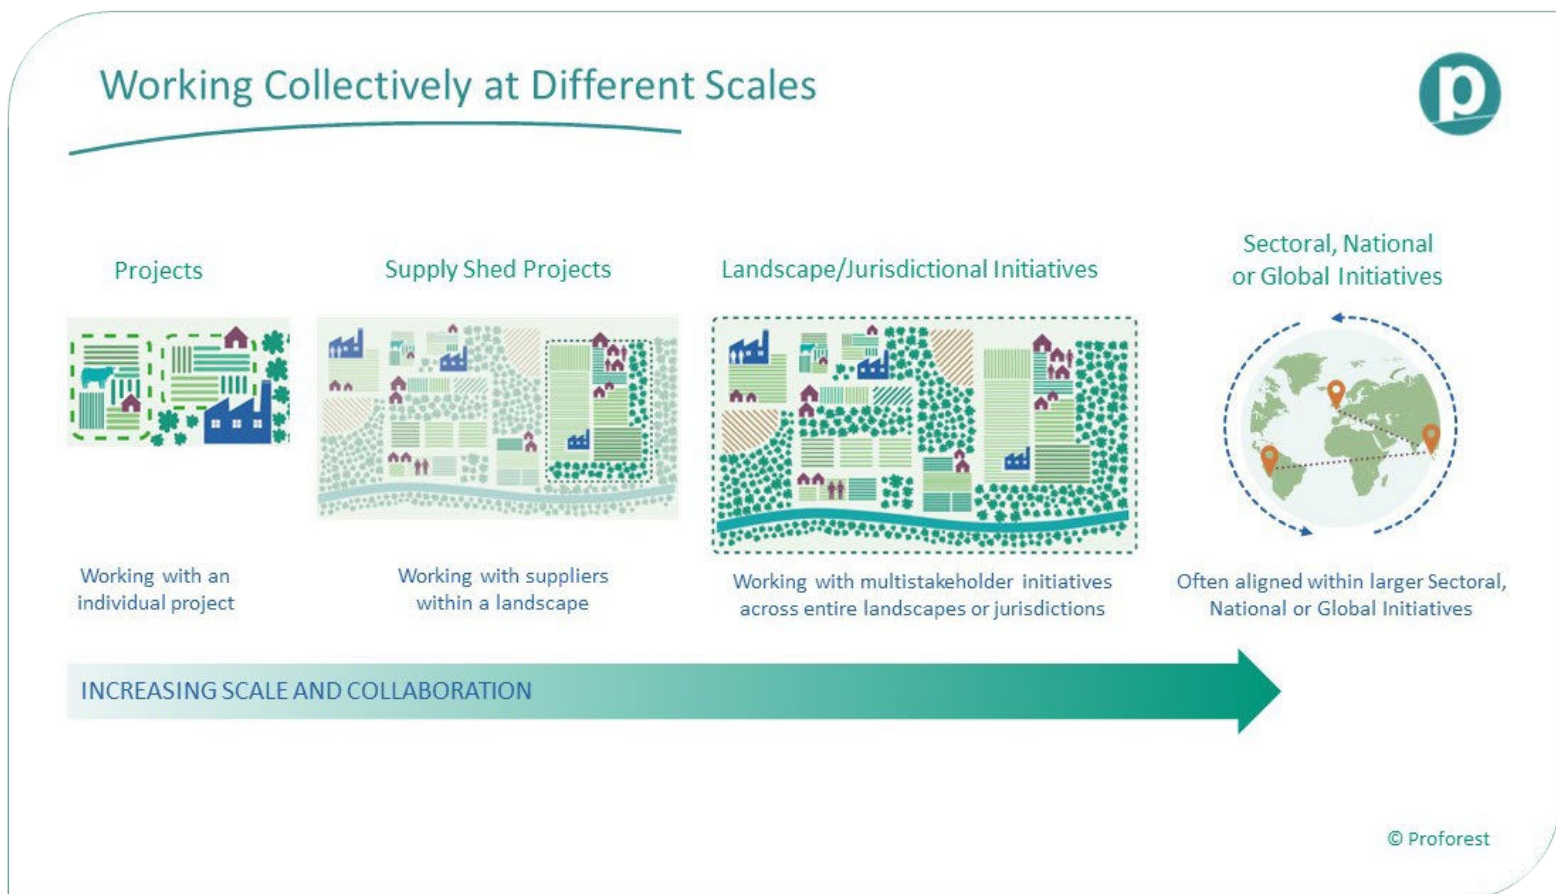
Working Collectively at Different Scales

p

Projects

Supply Shed Projects

Landscape/Jurisdictional Initiatives

Sectoral, National or Global Initiatives

Working with an individual project

Working with suppliers within a landscape

Working with multistakeholder initiatives across entire landscapes or jurisdictions

Often aligned within larger Sectoral, National or Global Initiatives

INCREASING SCALE AND COLLABORATION

© Proforest